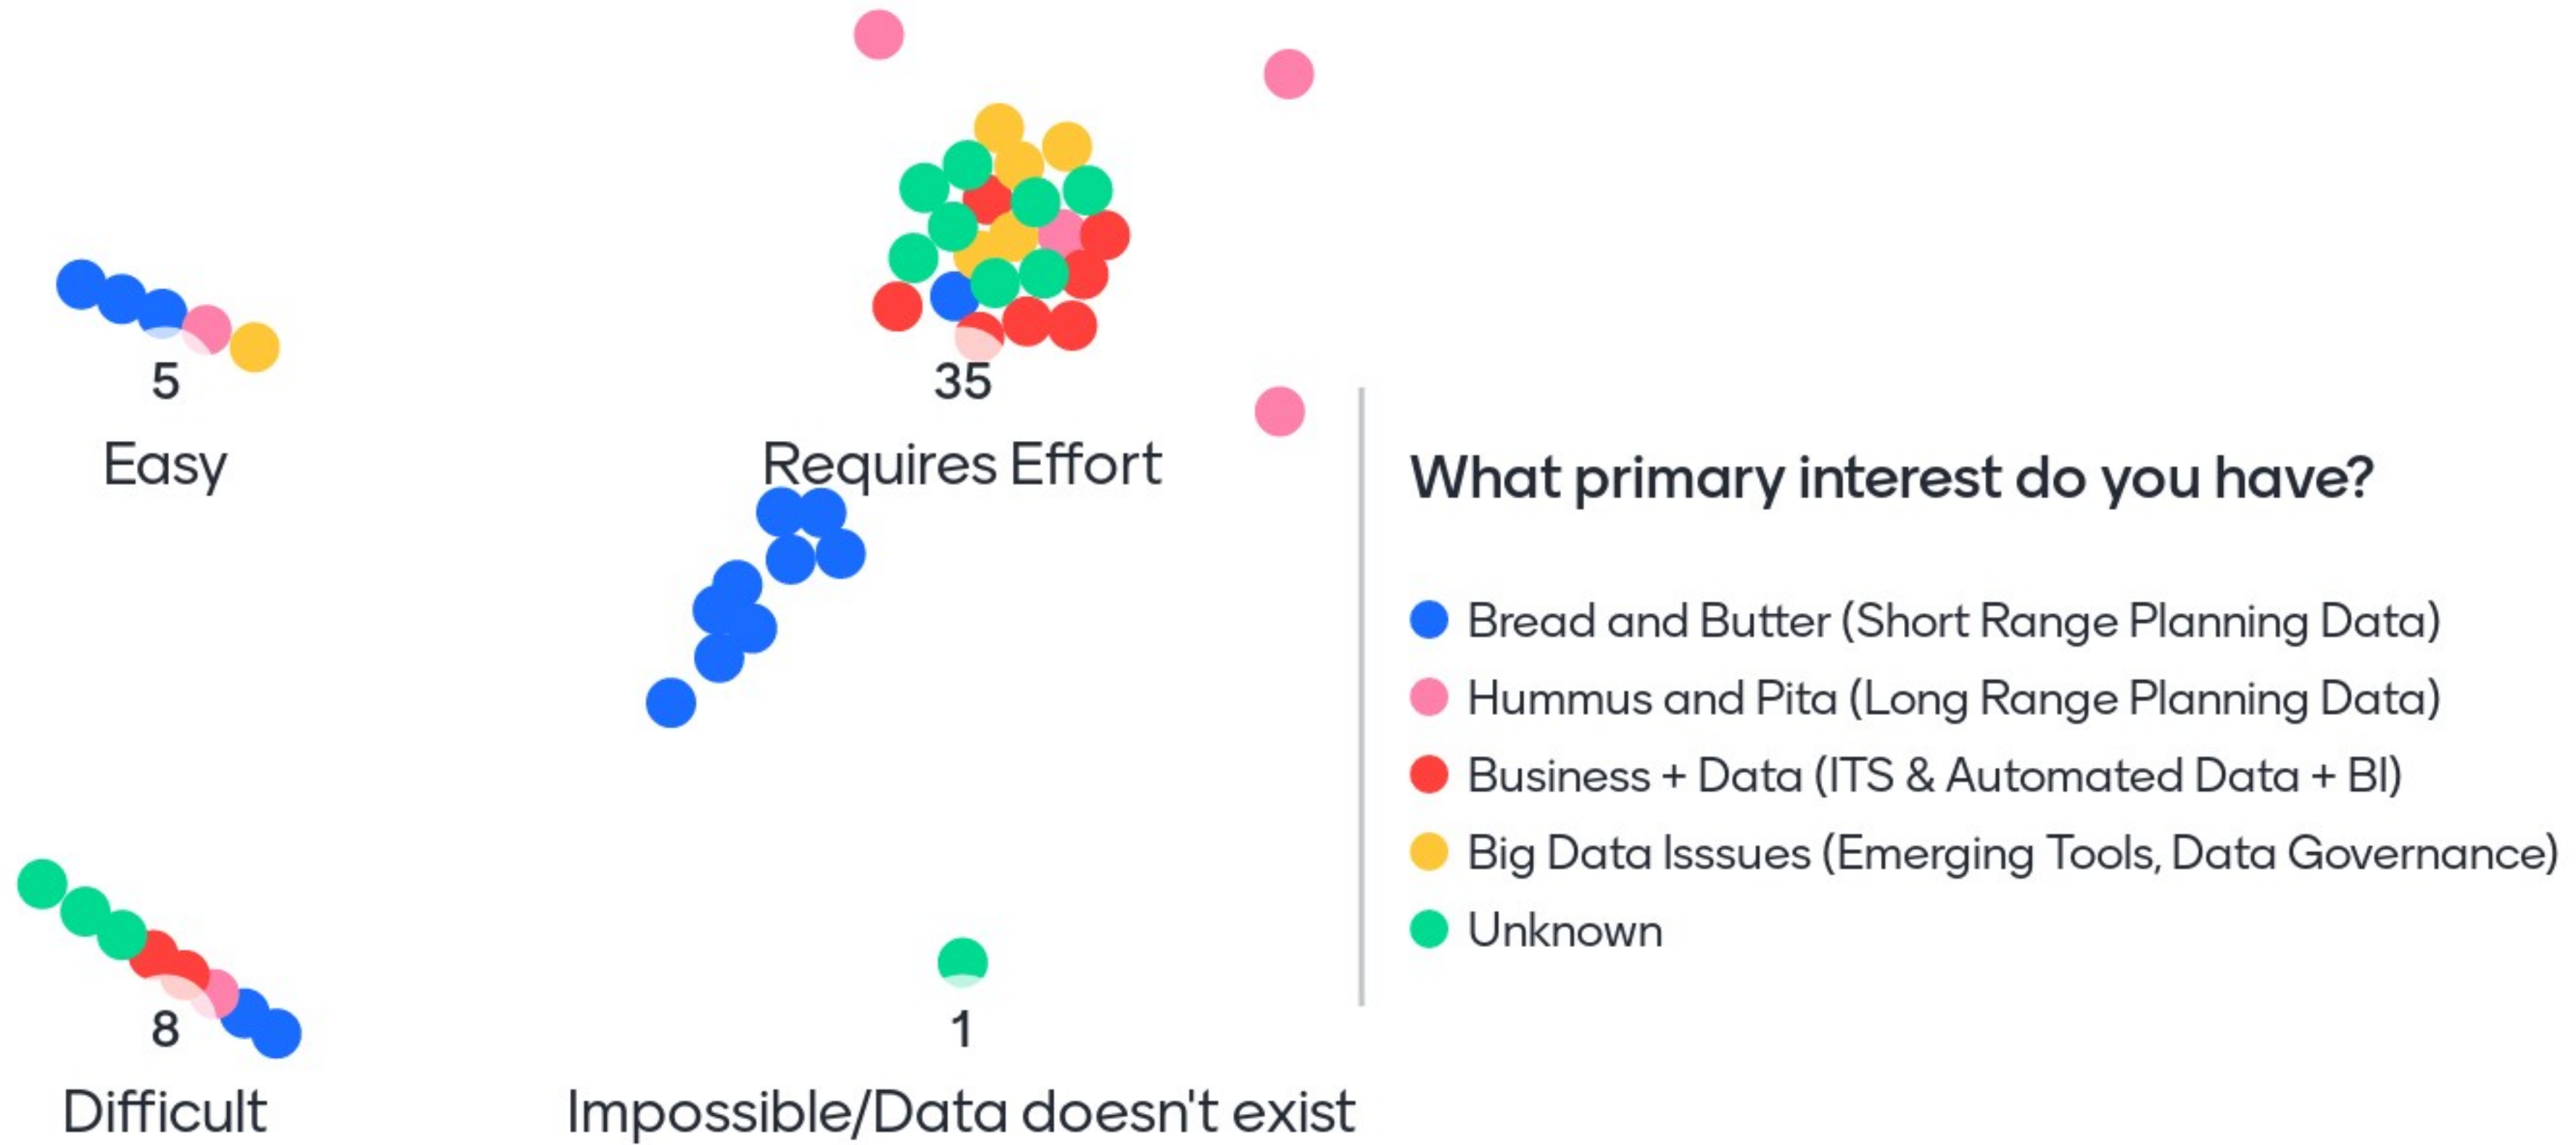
5

Easy

35

Requires Effort

8

Difficult

1

Impossible/Data doesn't exist

What primary interest do you have?

Bread and Butter (Short Range Planning Data)

Hummus and Pita (Long Range Planning Data)

Business + Data (ITS & Automated Data + BI)

Big Data Isssues (Emerging Tools, Data Governance)

Unknown